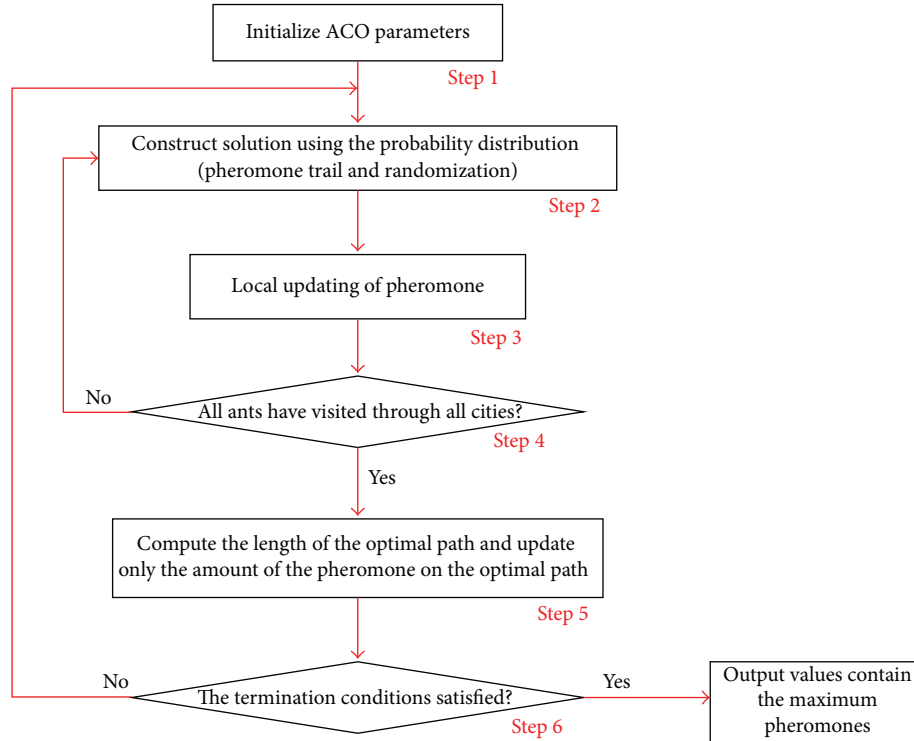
Initialize ACO parameters

Step 1

Construct solution using the probability distribution (pheromone trail and randomization)

Step 2

Local updating of pheromone

Step 3

No

All ants have visited through all cities?

Step 4

Yes

Compute the length of the optimal path and update only the amount of the pheromone on the optimal path

Step 5

No

The termination conditions satisfied?

Step 6

Yes

Output values contain the maximum pheromones